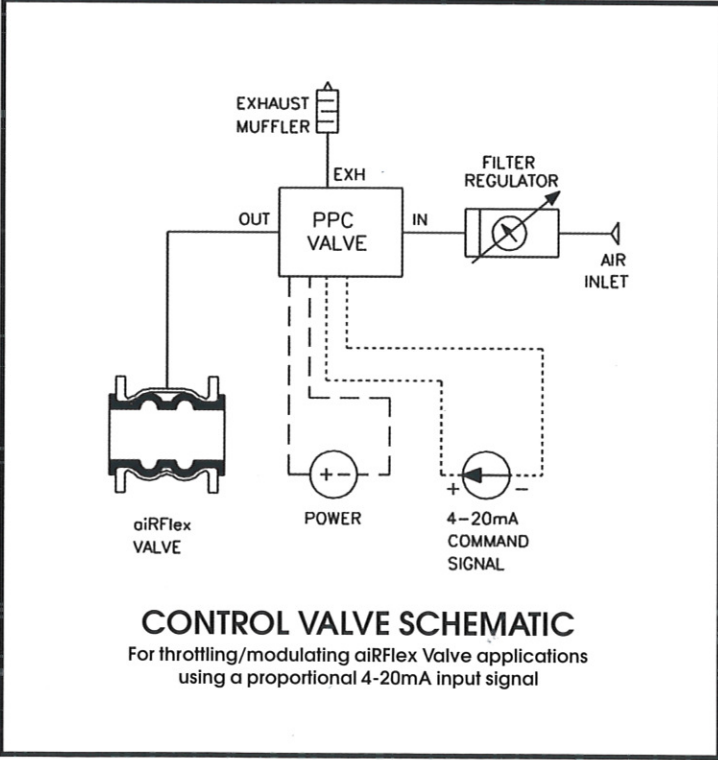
EXHAUST
MUFFLER

EXH

FILTER
REGULATOR

OUT

PPC
VALVE

IN

AIR
INLET

+-

+

-

aiRFlex
VALVE

POWER

4-20mA
COMMAND
SIGNAL

CONTROL VALVE SCHEMATIC

For throttling/modulating aiRFlex Valve applications using a proportional 4-20mA input signal